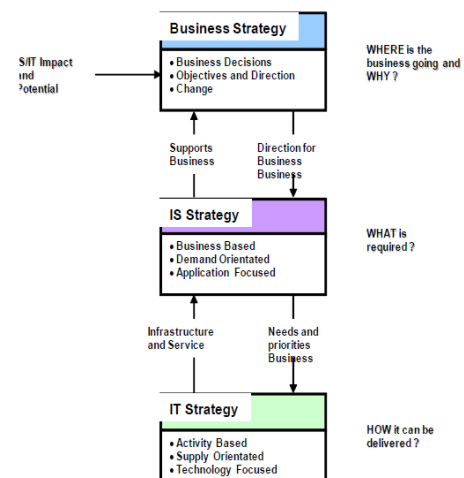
S/IT Impact ınd ›otential

Business Strategy

• Business Decisions
• Objectives and Direction
• Change

WHERE is the business going and WHY ?

Supports Business

Direction for Business Business

IS Strategy

• Business Based
• Demand Orientated
• Application Focused

WHAT is required ?

Infrastructure and Service

Needs and priorities Business

IT Strategy

• Activity Based
• Supply Orientated
• Technology Focused

HOW it can be delivered ?